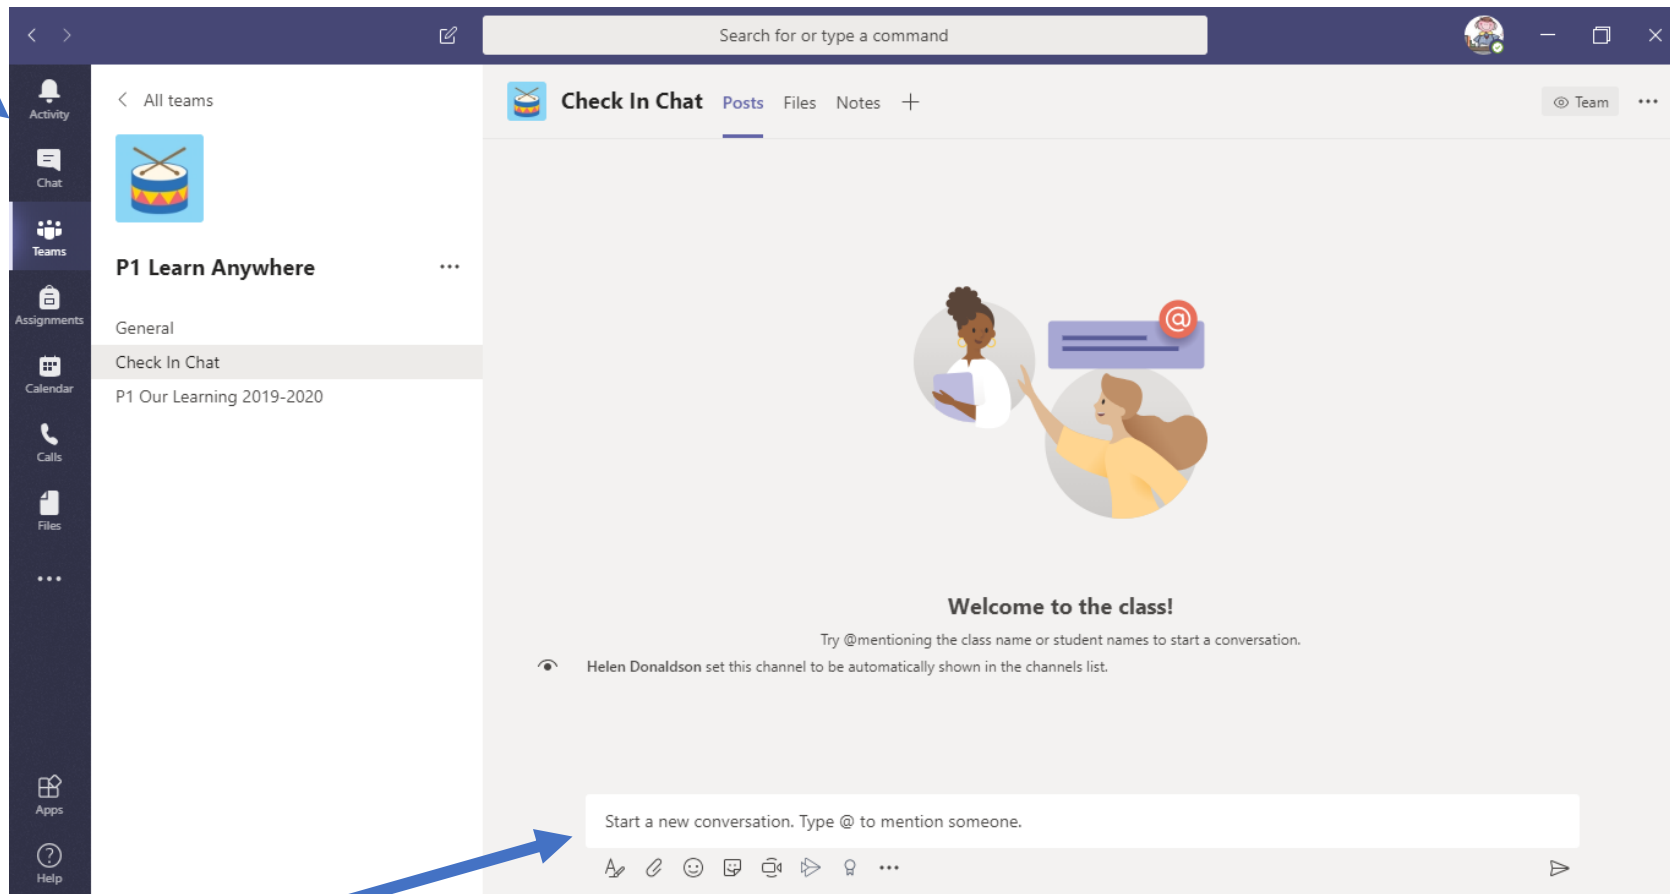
Search for or type a command

Activity
Chat
Teams
Assignments
Calendar
Calls
Files
...
Apps
Help

All teams

P1 Learn Anywhere ...

General
Check In Chat
P1 Our Learning 2019-2020

Check In Chat Posts Files Notes +

Team ...

Welcome to the class!

Try @mentioning the class name or student names to start a conversation.

Helen Donaldson set this channel to be automatically shown in the channels list.

Start a new conversation. Type @ to mention someone.